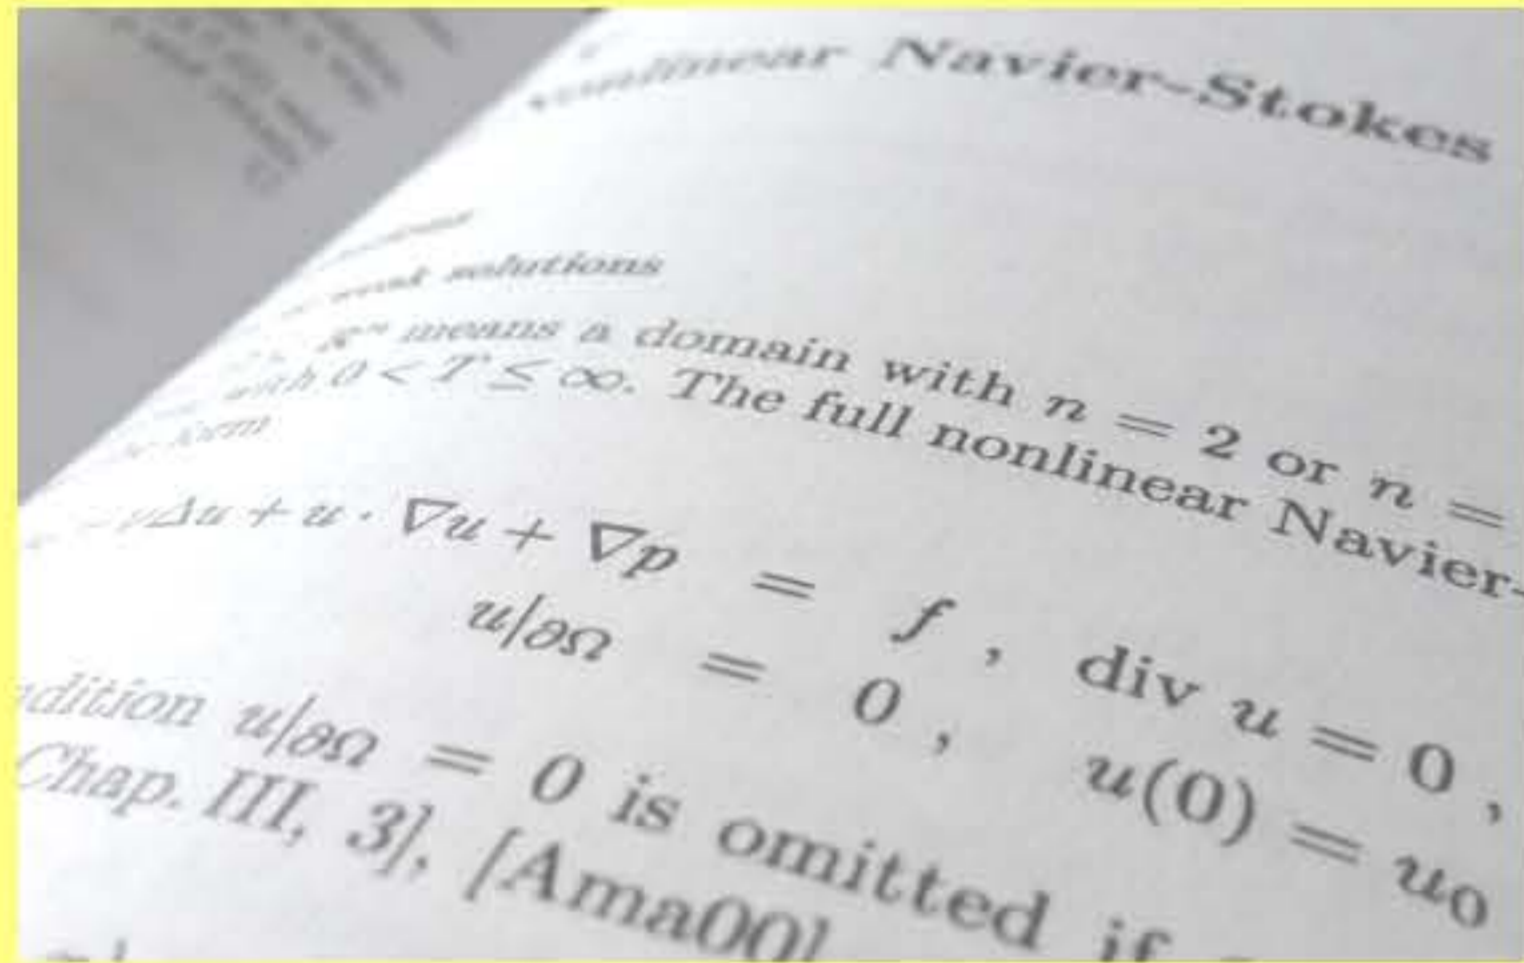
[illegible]nonlinear Navier-Stokes

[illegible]
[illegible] weak solutions

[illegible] $\mathbb{R}^n$ means a domain with $n = 2$ or $n =$ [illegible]
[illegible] with $0 < T \leq \infty$. The full nonlinear Navier-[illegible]
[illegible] form

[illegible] $-\nu\Delta u + u \cdot \nabla u + \nabla p \; = \; f \, , \;\; \text{div}\, u = 0 \, ,$
$u_{/\partial\Omega} \; = \; 0 \, , \quad u(0) = u_0$

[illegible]dition $u_{/\partial\Omega} = 0$ is omitted if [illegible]
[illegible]Chap. III, 3], [Ama00] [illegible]